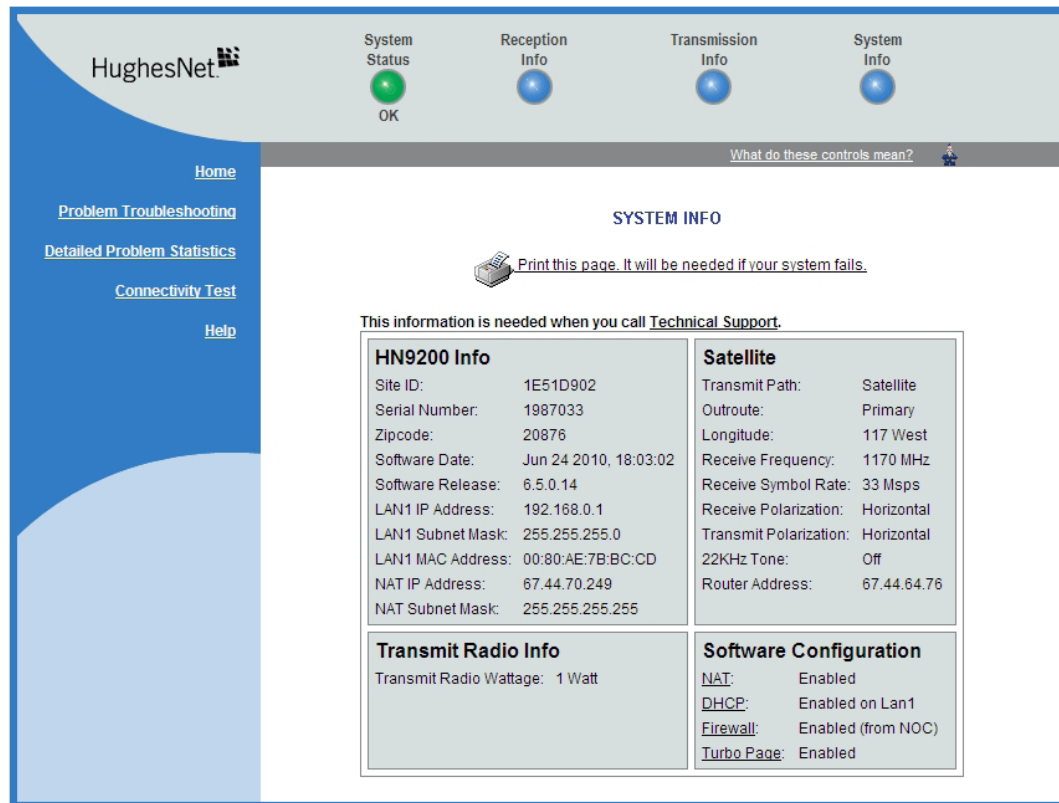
HughesNet

System Status
OK

Reception Info

Transmission Info

System Info

What do these controls mean?

Home

Problem Troubleshooting

Detailed Problem Statistics

Connectivity Test

Help

SYSTEM INFO

Print this page. It will be needed if your system fails.

This information is needed when you call Technical Support.

HN9200 Info

| | |
|---|---|
| Site ID: | 1E51D902 |
| Serial Number: | 1987033 |
| Zipcode: | 20876 |
| Software Date: | Jun 24 2010, 18:03:02 |
| Software Release: | 6.5.0.14 |
| LAN1 IP Address: | 192.168.0.1 |
| LAN1 Subnet Mask: | 255.255.255.0 |
| LAN1 MAC Address: | 00:80:AE:7B:BC:CD |
| NAT IP Address: | 67.44.70.249 |
| NAT Subnet Mask: | 255.255.255.255 |

Satellite

| | |
|---|---|
| Transmit Path: | Satellite |
| Outroute: | Primary |
| Longitude: | 117 West |
| Receive Frequency: | 1170 MHz |
| Receive Symbol Rate: | 33 Msps |
| Receive Polarization: | Horizontal |
| Transmit Polarization: | Horizontal |
| 22KHz Tone: | Off |
| Router Address: | 67.44.64.76 |

Transmit Radio Info

Transmit Radio Wattage: 1 Watt

Software Configuration

| | |
|---|---|
| NAT: | Enabled |
| DHCP: | Enabled on Lan1 |
| Firewall: | Enabled (from NOC) |
| Turbo Page: | Enabled |